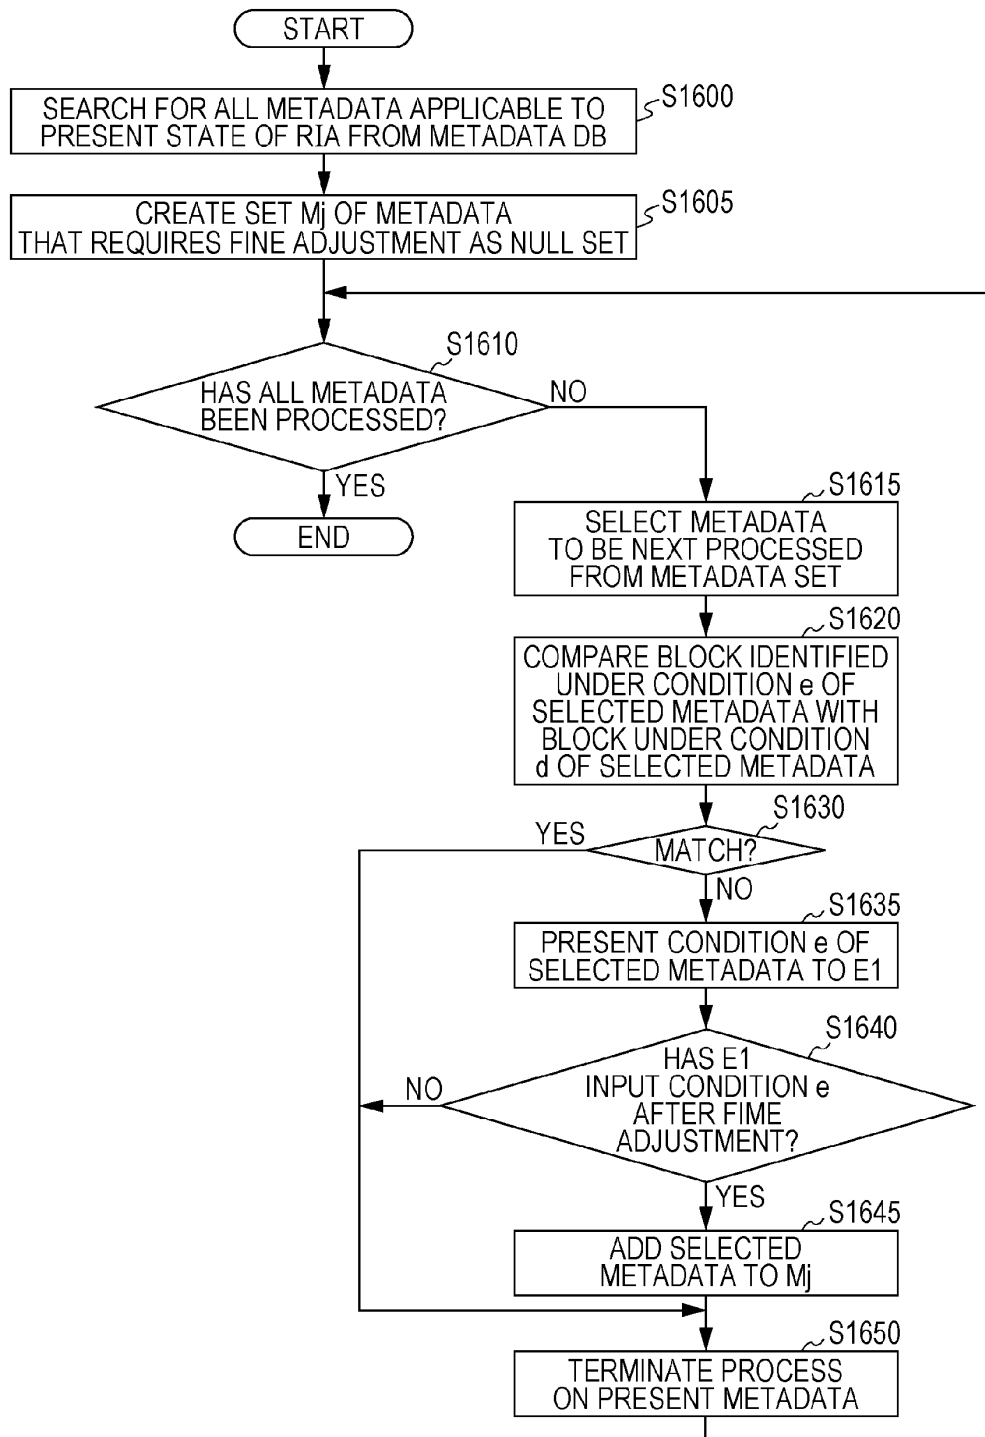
START

SEARCH FOR ALL METADATA APPLICABLE TO PRESENT STATE OF RIA FROM METADATA DB

S1600

CREATE SET Mj OF METADATA THAT REQUIRES FINE ADJUSTMENT AS NULL SET

S1605

S1610

HAS ALL METADATA BEEN PROCESSED?

NO

YES

END

S1615

SELECT METADATA TO BE NEXT PROCESSED FROM METADATA SET

S1620

COMPARE BLOCK IDENTIFIED UNDER CONDITION e OF SELECTED METADATA WITH BLOCK UNDER CONDITION d OF SELECTED METADATA

S1630

YES

MATCH?

NO

S1635

PRESENT CONDITION e OF SELECTED METADATA TO E1

S1640

HAS E1 INPUT CONDITION e AFTER FIME ADJUSTMENT?

NO

YES

S1645

ADD SELECTED METADATA TO Mj

S1650

TERMINATE PROCESS ON PRESENT METADATA